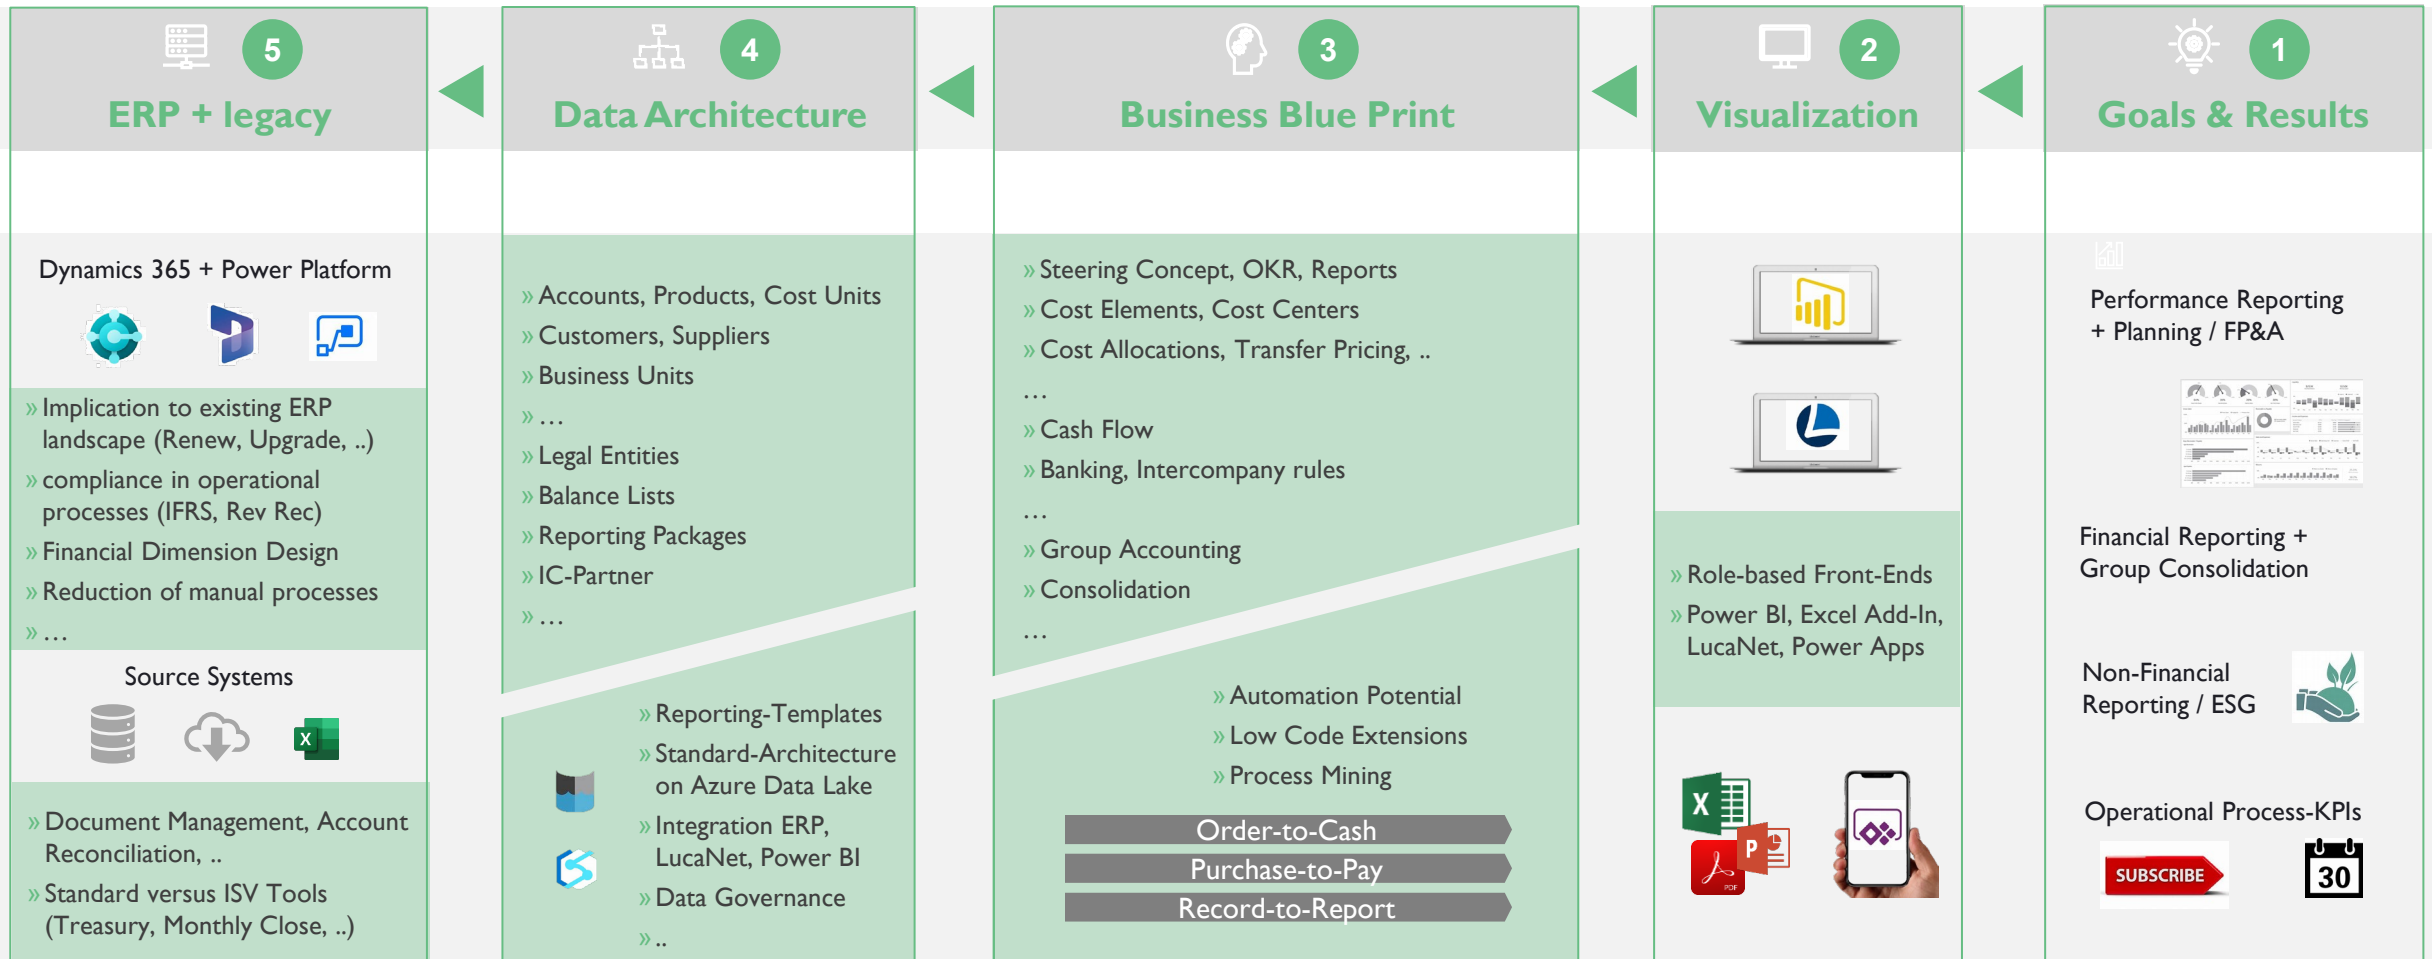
5
ERP + legacy

Dynamics 365 + Power Platform

» Implication to existing ERP landscape (Renew, Upgrade, ..)
» compliance in operational processes (IFRS, Rev Rec)
» Financial Dimension Design
» Reduction of manual processes
» …

Source Systems

X

» Document Management, Account Reconciliation, ..
» Standard versus ISV Tools (Treasury, Monthly Close, ..)

4
Data Architecture

» Accounts, Products, Cost Units
» Customers, Suppliers
» Business Units
» …
» Legal Entities
» Balance Lists
» Reporting Packages
» IC-Partner
» …

» Reporting-Templates
» Standard-Architecture on Azure Data Lake
» Integration ERP, LucaNet, Power BI
» Data Governance
» ..

3
Business Blue Print

» Steering Concept, OKR, Reports
» Cost Elements, Cost Centers
» Cost Allocations, Transfer Pricing, ..
…
» Cash Flow
» Banking, Intercompany rules
…
» Group Accounting
» Consolidation
…

» Automation Potential
» Low Code Extensions
» Process Mining

Order-to-Cash
Purchase-to-Pay
Record-to-Report

2
Visualization

» Role-based Front-Ends
» Power BI, Excel Add-In, LucaNet, Power Apps

X
P

1
Goals & Results

Performance Reporting + Planning / FP&A

Financial Reporting + Group Consolidation

Non-Financial Reporting / ESG

Operational Process-KPIs

SUBSCRIBE
30